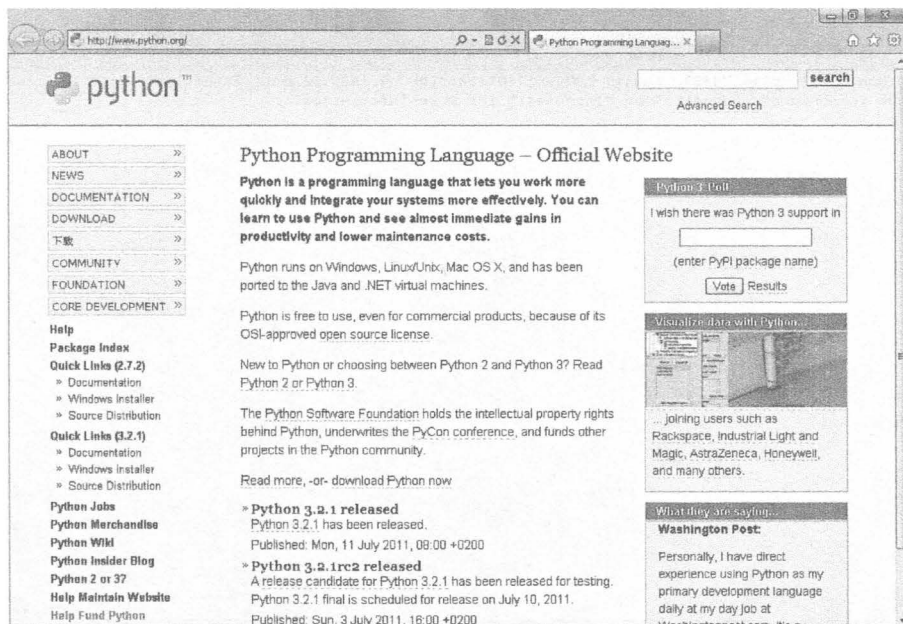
http://www.python.org/

Python Programming Languag... ×

python™

search

Advanced Search

ABOUT »
NEWS »
DOCUMENTATION »
DOWNLOAD »
下载 »
COMMUNITY »
FOUNDATION »
CORE DEVELOPMENT »

Help
Package Index
Quick Links (2.7.2)
» Documentation
» Windows Installer
» Source Distribution
Quick Links (3.2.1)
» Documentation
» Windows Installer
» Source Distribution
Python Jobs
Python Merchandise
Python Wiki
Python Insider Blog
Python 2 or 3?
Help Maintain Website
Help Fund Python

Python Programming Language – Official Website

Python is a programming language that lets you work more quickly and integrate your systems more effectively. You can learn to use Python and see almost immediate gains in productivity and lower maintenance costs.

Python runs on Windows, Linux/Unix, Mac OS X, and has been ported to the Java and .NET virtual machines.

Python is free to use, even for commercial products, because of its OSI-approved open source license.

New to Python or choosing between Python 2 and Python 3? Read Python 2 or Python 3.

The Python Software Foundation holds the intellectual property rights behind Python, underwrites the PyCon conference, and funds other projects in the Python community.

Read more, -or- download Python now

» Python 3.2.1 released
Python 3.2.1 has been released.
Published: Mon, 11 July 2011, 08:00 +0200

» Python 3.2.1rc2 released
A release candidate for Python 3.2.1 has been released for testing. Python 3.2.1 final is scheduled for release on July 10, 2011.
Published: Sun, 3 July 2011, 18:00 +0200

Python 3 Poll
I wish there was Python 3 support in
(enter PyPI package name)
Vote Results

Visualize data with Python...
...joining users such as Rackspace, Industrial Light and Magic, AstraZeneca, Honeywell, and many others.

What they are saying...
Washington Post:
Personally, I have direct experience using Python as my primary development language daily at my day job at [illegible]